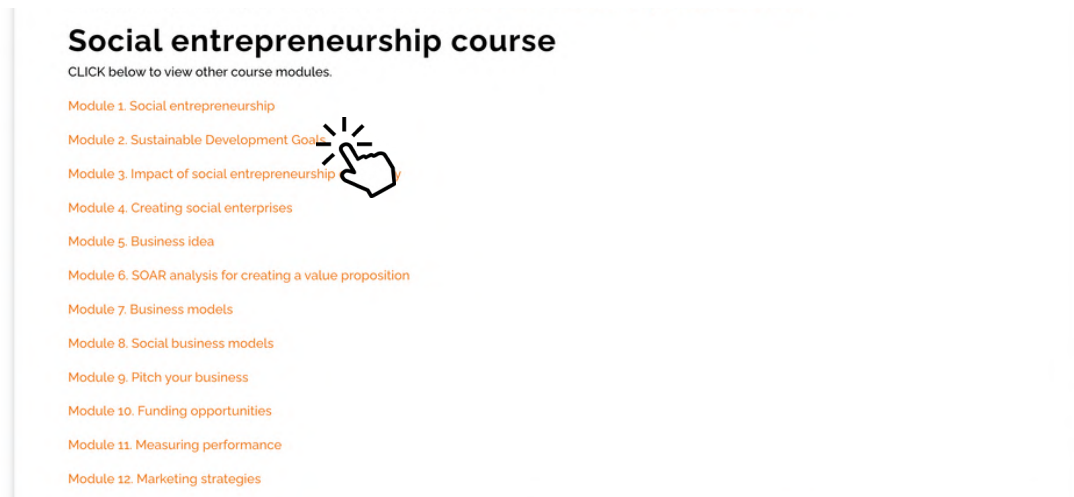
Social entrepreneurship course

CLICK below to view other course modules.

Module 1. Social entrepreneurship

Module 2. Sustainable Development Goals

Module 3. Impact of social entrepreneurship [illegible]

Module 4. Creating social enterprises

Module 5. Business idea

Module 6. SOAR analysis for creating a value proposition

Module 7. Business models

Module 8. Social business models

Module 9. Pitch your business

Module 10. Funding opportunities

Module 11. Measuring performance

Module 12. Marketing strategies